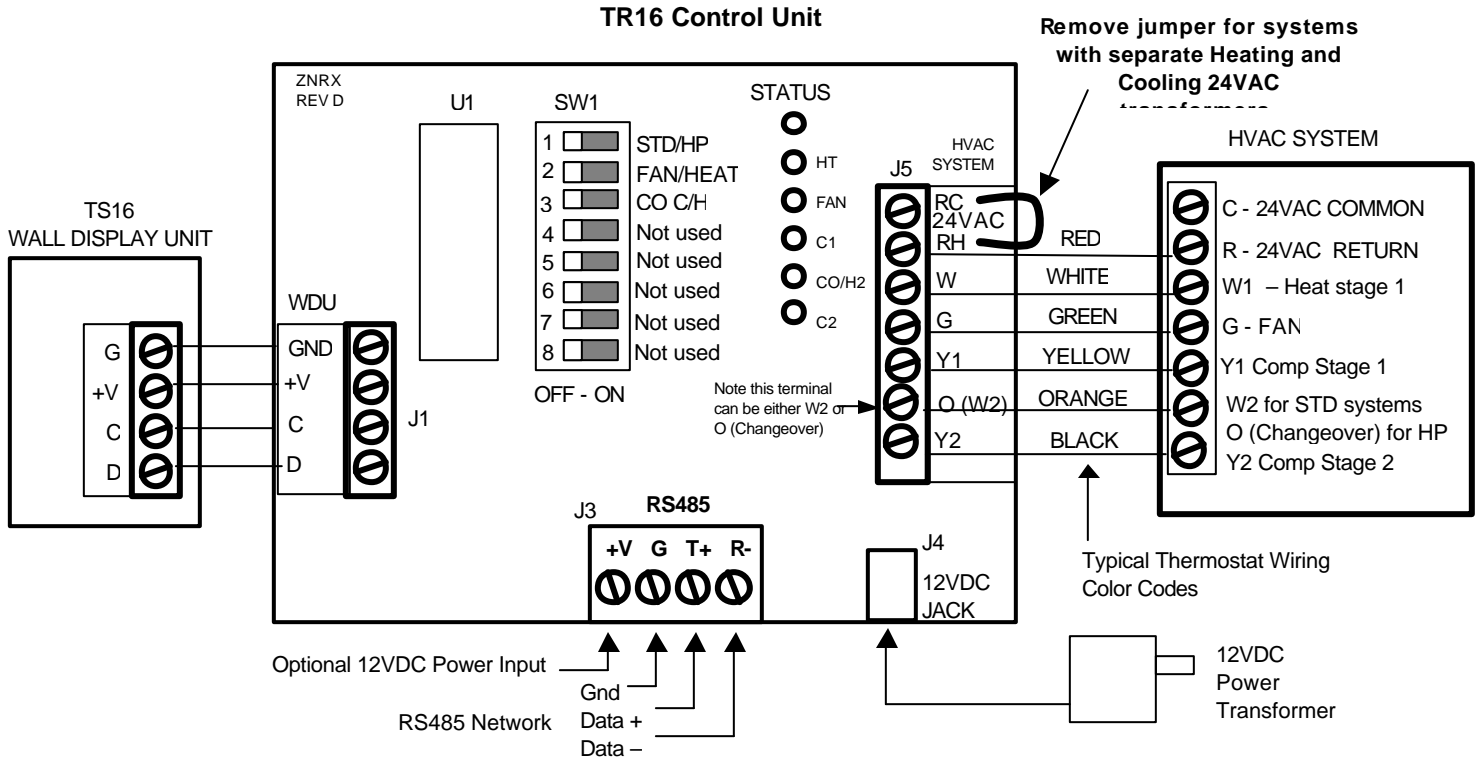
TR16 Control Unit

Remove jumper for systems with separate Heating and Cooling 24VAC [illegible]

ZNRX
REV D

U1

SW1

1 STD/HP
2 FAN/HEAT
3 CO C/H
4 Not used
5 Not used
6 Not used
7 Not used
8 Not used

OFF - ON

STATUS
HT
FAN
C1
CO/H2
C2

HVAC SYSTEM

J5

RC
24VAC
RH
W
G
Y1
O (W2)
Y2

Note this terminal can be either W2 or O (Changeover)

HVAC SYSTEM

C - 24VAC COMMON
R - 24VAC RETURN
W1 – Heat stage 1
G - FAN
Y1 Comp Stage 1
W2 for STD systems
O (Changeover) for HP
Y2 Comp Stage 2

RED
WHITE
GREEN
YELLOW
ORANGE
BLACK

TS16
WALL DISPLAY UNIT

G
+V
C
D

WDU

GND
+V
C
D

J1

J3

RS485

+V G T+ R-

J4
12VDC
JACK

Typical Thermostat Wiring Color Codes

Optional 12VDC Power Input

Gnd

RS485 Network

Data +
Data –

12VDC
Power
Transformer